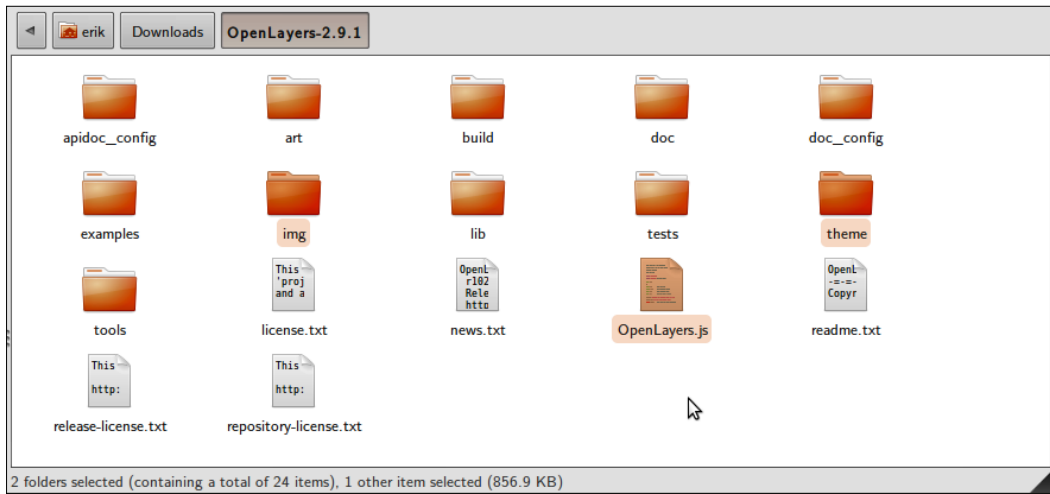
erik | Downloads | OpenLayers-2.9.1

apidoc_config
art
build
doc
doc_config
examples
img
lib
tests
theme
tools
This 'proj and a
license.txt
OpenL r102 Rele http
news.txt
OpenLayers.js
OpenL -=-=- Copyr
readme.txt
This http:
release-license.txt
This http:
repository-license.txt

2 folders selected (containing a total of 24 items), 1 other item selected (856.9 KB)